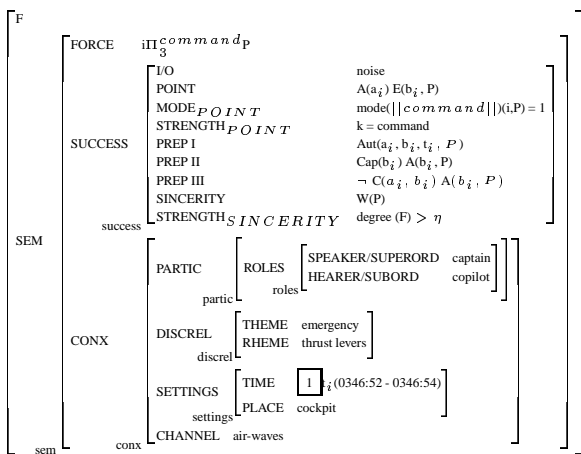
F

SEM

FORCE $i\Pi_3^{command}P$

SUCCESS
I/O noise
POINT $A(a_i)\ E(b_i, P)$
MODE$_{POINT}$ mode($||command||$)(i,P) = 1
STRENGTH$_{POINT}$ k = command
PREP I $Aut(a_i, b_i, t_i, P)$
PREP II $Cap(b_i)\ A(b_i, P)$
PREP III $\neg\ C(a_i, b_i)\ A(b_i, P)$
SINCERITY W(P)
STRENGTH$_{SINCERITY}$ degree (F) $> \eta$
success

CONX
PARTIC
ROLES
SPEAKER/SUPERORD captain
HEARER/SUBORD copilot
roles
partic

DISCREL
THEME emergency
RHEME thrust levers
discrel

SETTINGS
TIME 1 $t_i$(0346:52 - 0346:54)
PLACE cockpit
settings

CHANNEL air-waves
conx

sem